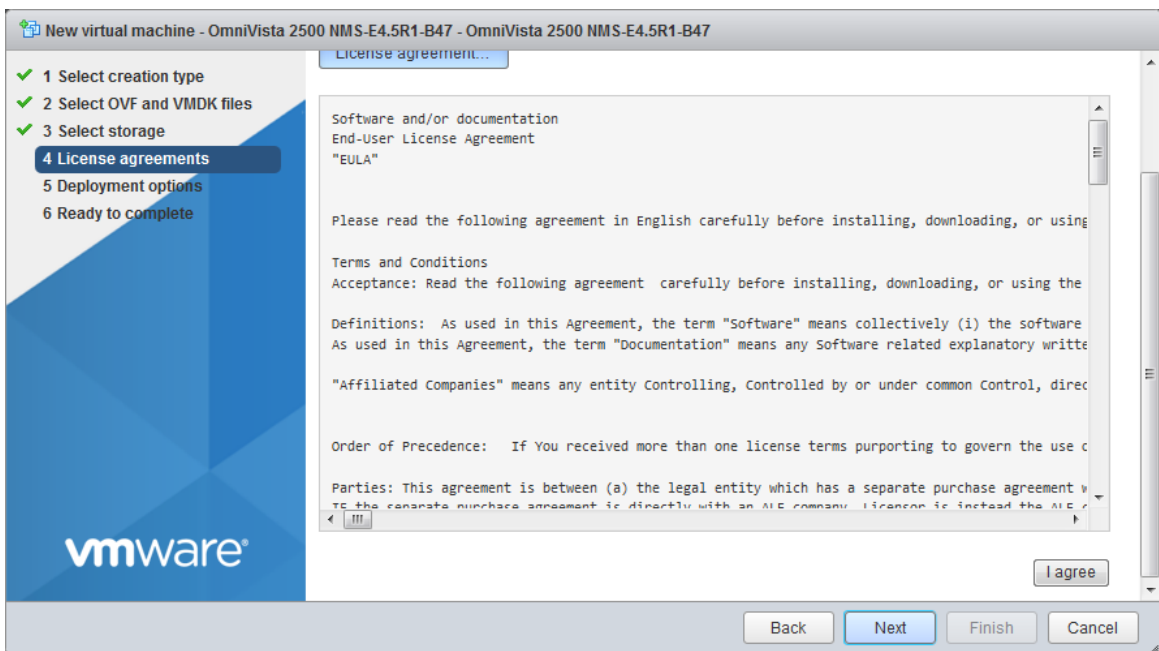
New virtual machine - OmniVista 2500 NMS-E4.5R1-B47 - OmniVista 2500 NMS-E4.5R1-B47

1 Select creation type
2 Select OVF and VMDK files
3 Select storage
4 License agreements
5 Deployment options
6 Ready to complete

vmware

License agreement...

Software and/or documentation
End-User License Agreement
"EULA"

Please read the following agreement in English carefully before installing, downloading, or using

Terms and Conditions
Acceptance: Read the following agreement carefully before installing, downloading, or using the

Definitions: As used in this Agreement, the term "Software" means collectively (i) the software
As used in this Agreement, the term "Documentation" means any Software related explanatory writte

"Affiliated Companies" means any entity Controlling, Controlled by or under common Control, direc

Order of Precedence: If You received more than one license terms purporting to govern the use c

Parties: This agreement is between (a) the legal entity which has a separate purchase agreement w
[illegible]

I agree

Back
Next
Finish
Cancel